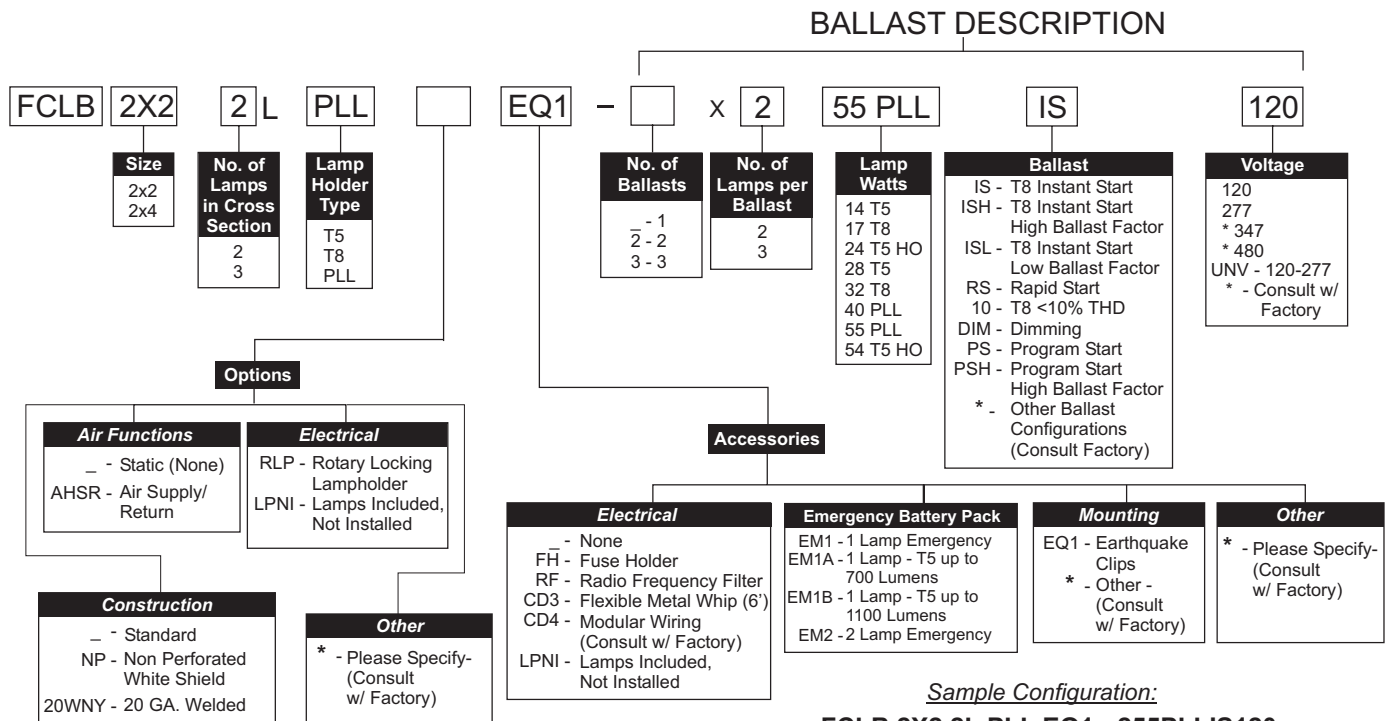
BALLAST DESCRIPTION

FCLB 2X2 2 L PLL EQ1 – x 2 55 PLL IS 120

Size
2x2
2x4

No. of Lamps in Cross Section
2
3

Lamp Holder Type
T5
T8
PLL

No. of Ballasts
_ - 1
2 - 2
3 - 3

No. of Lamps per Ballast
2
3

Lamp Watts
14 T5
17 T8
24 T5 HO
28 T5
32 T8
40 PLL
55 PLL
54 T5 HO

Ballast
IS - T8 Instant Start
ISH - T8 Instant Start High Ballast Factor
ISL - T8 Instant Start Low Ballast Factor
RS - Rapid Start
10 - T8 <10% THD
DIM - Dimming
PS - Program Start
PSH - Program Start High Ballast Factor
* - Other Ballast Configurations (Consult Factory)

Voltage
120
277
* 347
* 480
UNV - 120-277
* - Consult w/ Factory

Options

Air Functions
_ - Static (None)
AHSR - Air Supply/ Return

Electrical
RLP - Rotary Locking Lampholder
LPNI - Lamps Included, Not Installed

Construction
_ - Standard
NP - Non Perforated White Shield
20WNY - 20 GA. Welded

Other
* - Please Specify- (Consult w/ Factory)

Accessories

Electrical
_ - None
FH - Fuse Holder
RF - Radio Frequency Filter
CD3 - Flexible Metal Whip (6')
CD4 - Modular Wiring (Consult w/ Factory)
LPNI - Lamps Included, Not Installed

Emergency Battery Pack
EM1 - 1 Lamp Emergency
EM1A - 1 Lamp - T5 up to 700 Lumens
EM1B - 1 Lamp - T5 up to 1100 Lumens
EM2 - 2 Lamp Emergency

Mounting
EQ1 - Earthquake Clips
* - Other - (Consult w/ Factory)

Other
* - Please Specify- (Consult w/ Factory)

Sample Configuration:
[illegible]